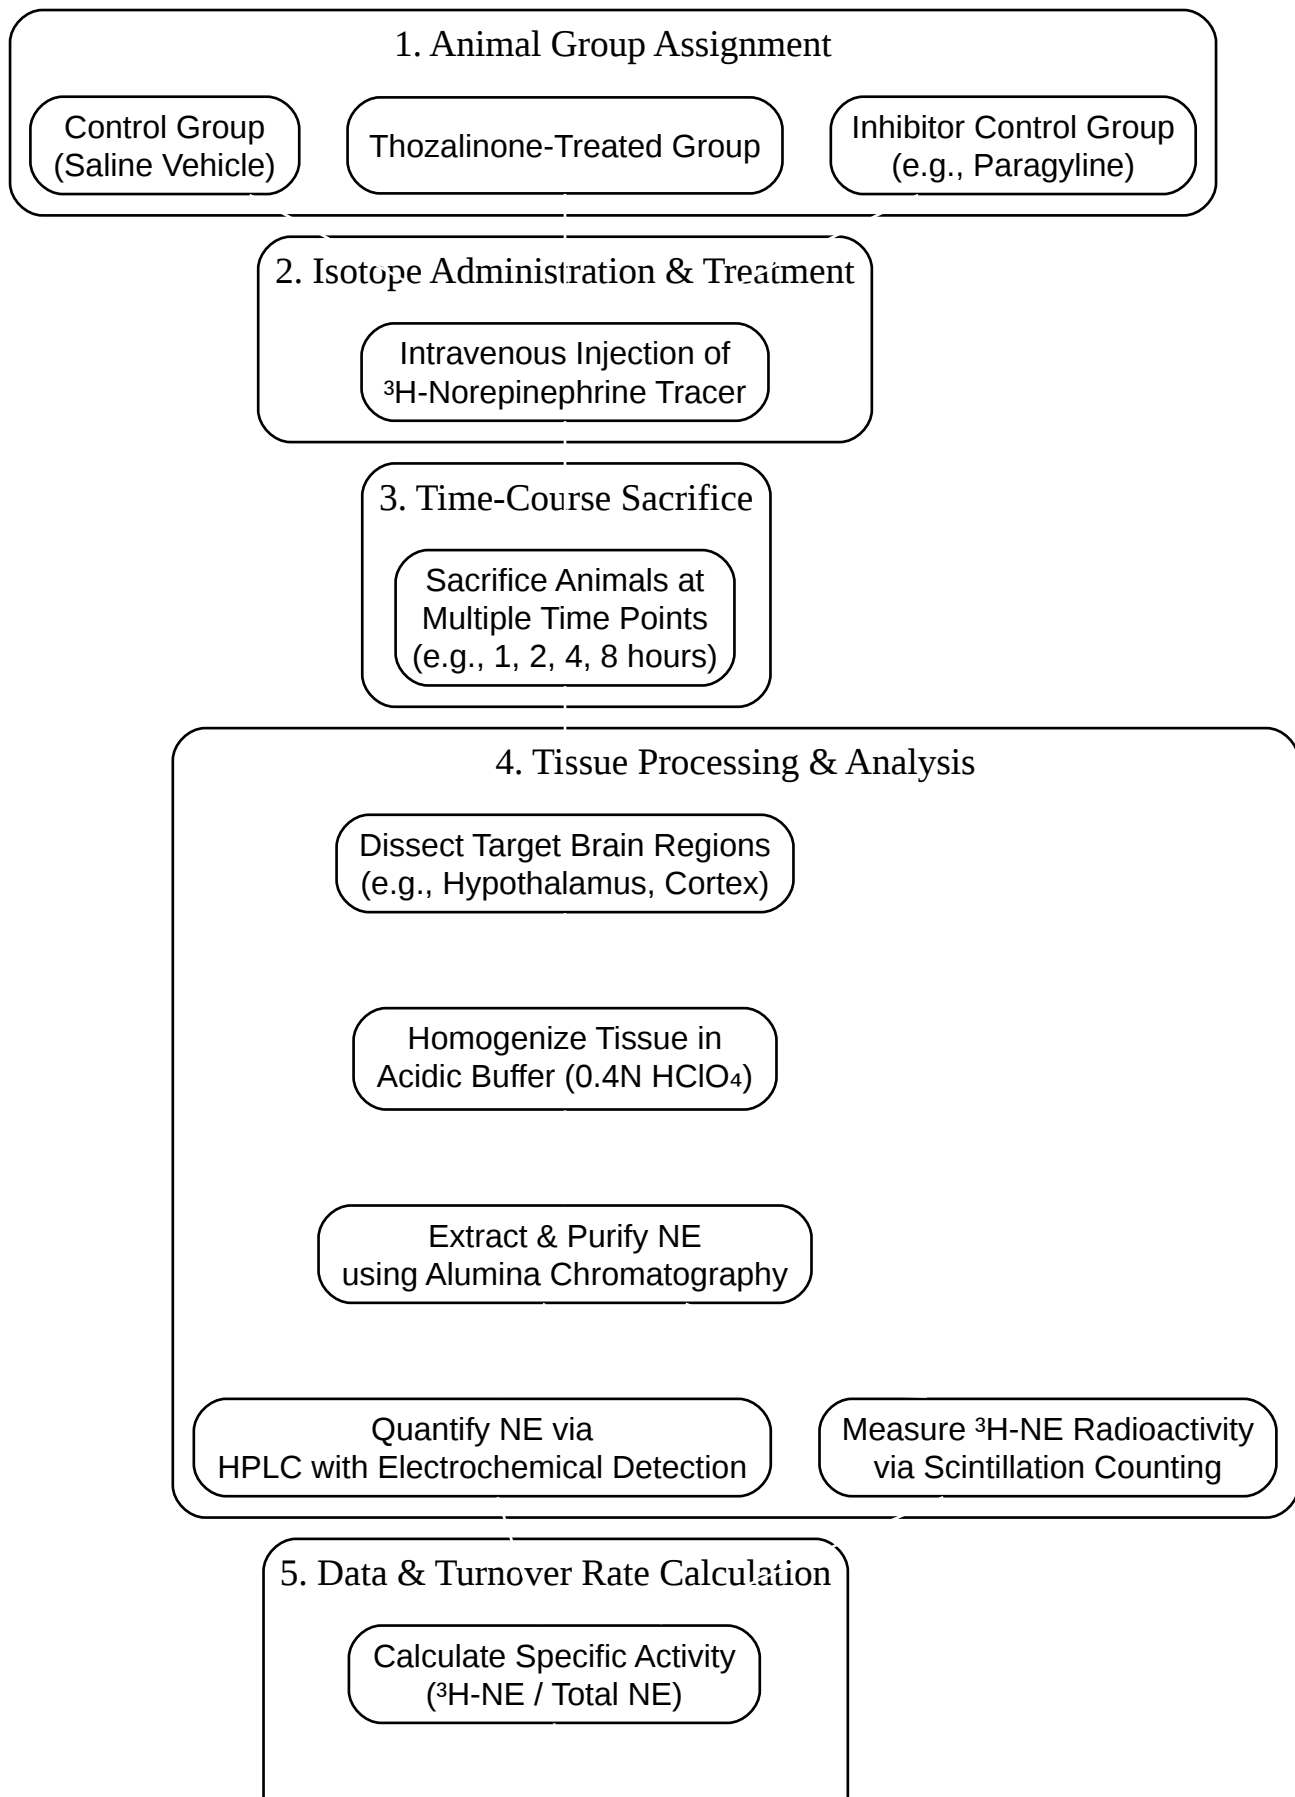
1. Animal Group Assignment

Control Group (Saline Vehicle)

Thozalinone-Treated Group

Inhibitor Control Group (e.g., Paragyline)

2. Isotope Administration & Treatment

Intravenous Injection of $^3$H-Norepinephrine Tracer

3. Time-Course Sacrifice

Sacrifice Animals at Multiple Time Points (e.g., 1, 2, 4, 8 hours)

4. Tissue Processing & Analysis

Dissect Target Brain Regions (e.g., Hypothalamus, Cortex)

Homogenize Tissue in Acidic Buffer (0.4N $HClO_4$)

Extract & Purify NE using Alumina Chromatography

Quantify NE via HPLC with Electrochemical Detection

Measure $^3$H-NE Radioactivity via Scintillation Counting

5. Data & Turnover Rate Calculation

Calculate Specific Activity ($^3$H-NE / Total NE)